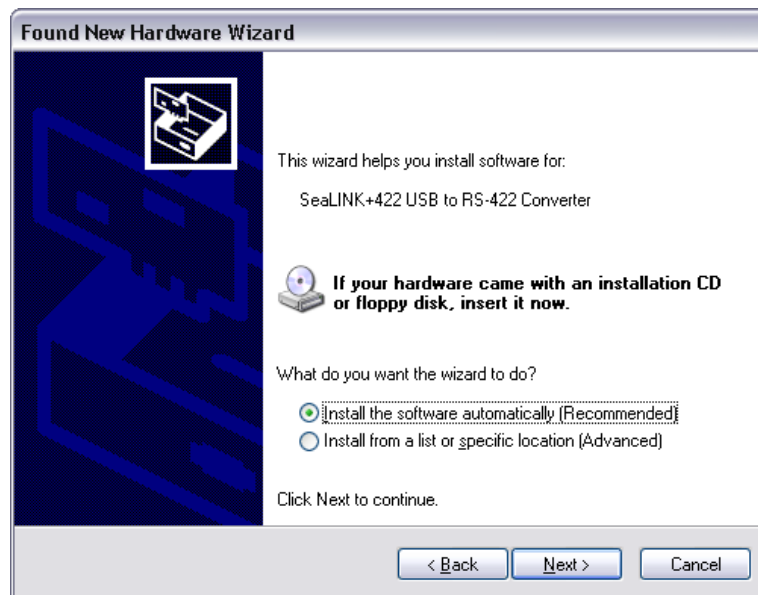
Found New Hardware Wizard

This wizard helps you install software for:

SeaLINK+422 USB to RS-422 Converter

If your hardware came with an installation CD or floppy disk, insert it now.

What do you want the wizard to do?

Install the software automatically (Recommended)

Install from a list or specific location (Advanced)

Click Next to continue.

< Back

Next >

Cancel